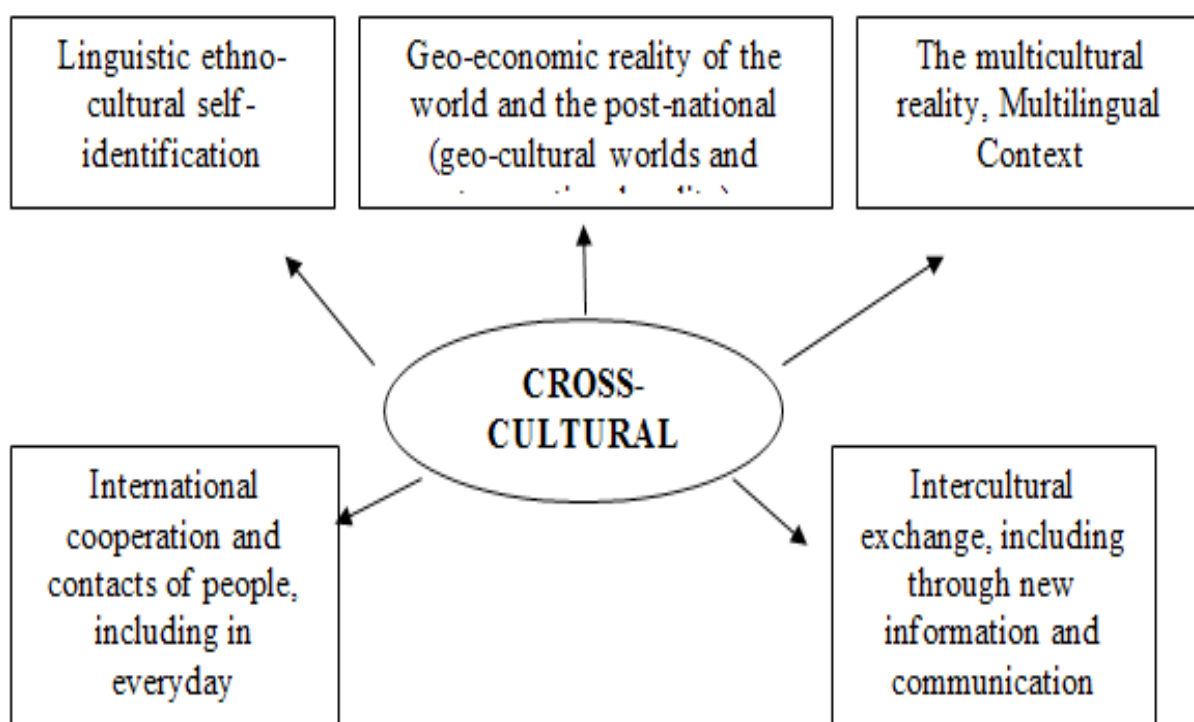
Linguistic ethno-cultural self-identification

Geo-economic reality of the world and the post-national (geo-cultural worlds and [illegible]

The multicultural reality, Multilingual Context

CROSS-CULTURAL

International cooperation and contacts of people, including in everyday

Intercultural exchange, including through new information and communication